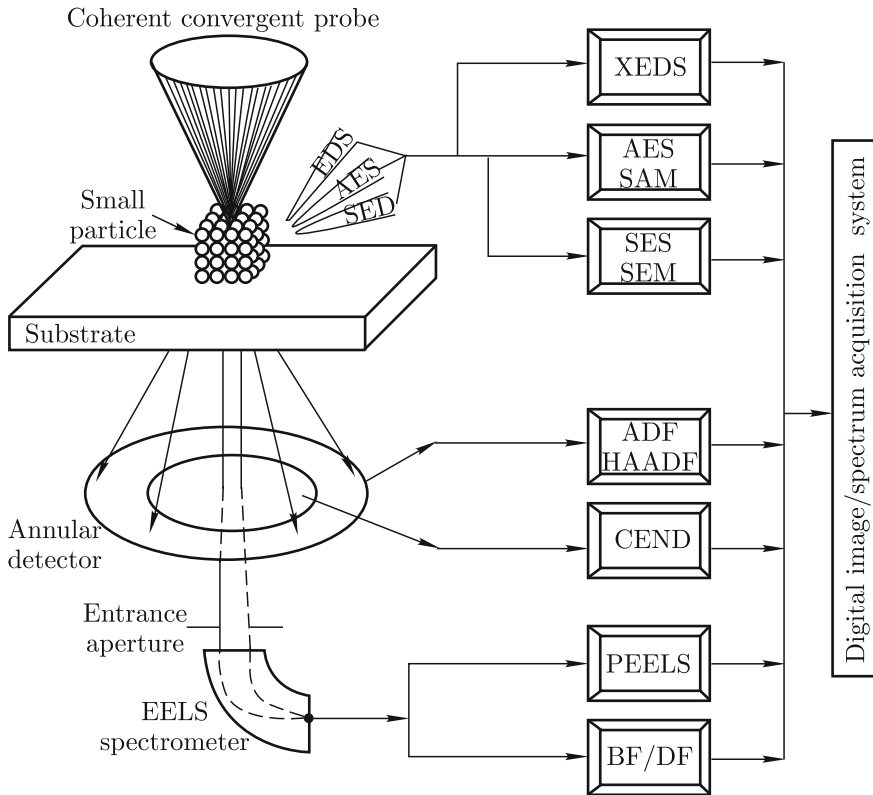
Coherent convergent probe

EDS
AES
SED

Small particle

Substrate

XEDS

AES
SAM

SES
SEM

ADF
HAADF

CEND

PEELS

BF/DF

Annular detector

Entrance aperture

EELS spectrometer

Digital image/spectrum acquisition system